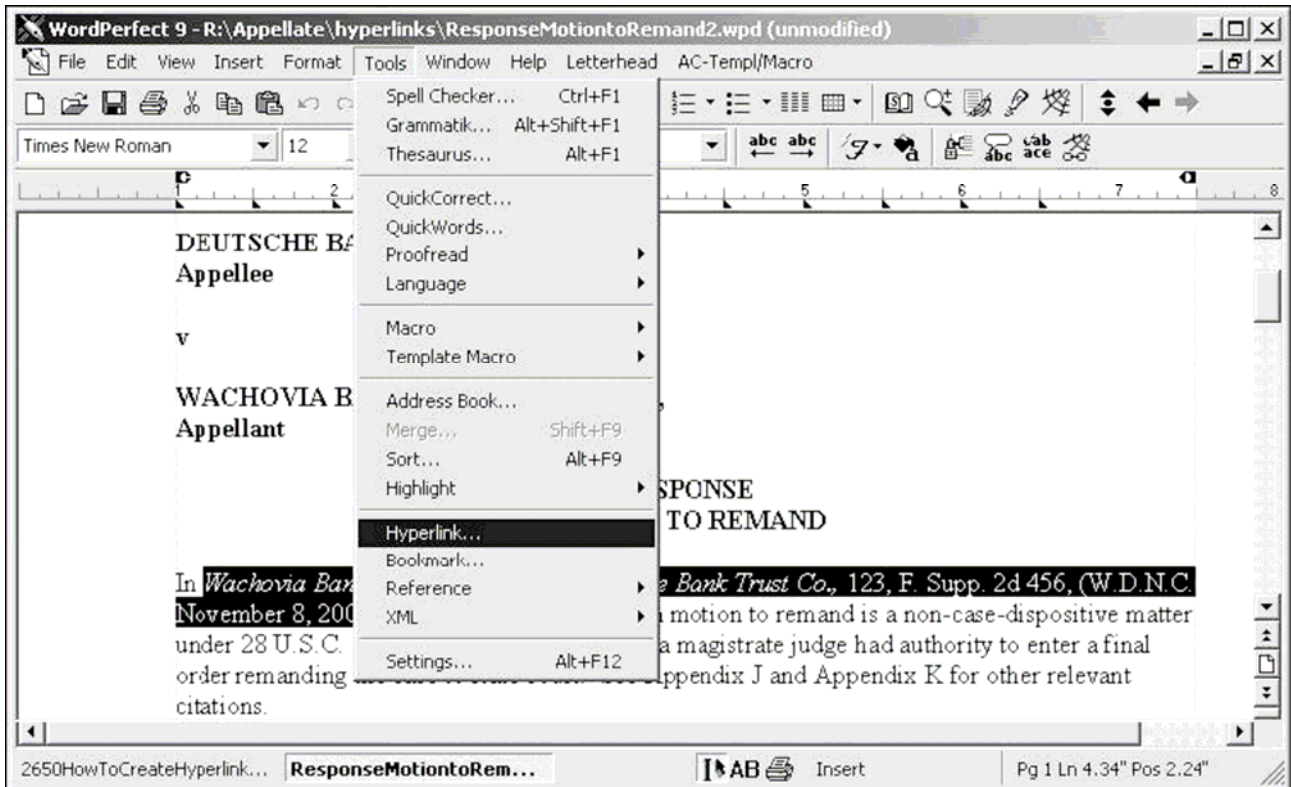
WordPerfect 9 - R:\Appellate\hyperlinks\ResponseMotiontoRemand2.wpd (unmodified)

File Edit View Insert Format Tools Window Help Letterhead AC-Templ/Macro

Times New Roman 12

Spell Checker... Ctrl+F1
Grammatik... Alt+Shift+F1
Thesaurus... Alt+F1
QuickCorrect...
QuickWords...
Proofread
Language
Macro
Template Macro
Address Book...
Merge... Shift+F9
Sort... Alt+F9
Highlight
Hyperlink...
Bookmark...
Reference
XML
Settings... Alt+F12

DEUTSCHE BA
Appellee

v

WACHOVIA B
Appellant

SPONSE
TO REMAND

In *Wachovia Ban* *e Bank Trust Co.,* 123, F. Supp. 2d 456, (W.D.N.C. November 8, 200 motion to remand is a non-case-dispositive matter under 28 U.S.C. a magistrate judge had authority to enter a final order remanding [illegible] ppendix J and Appendix K for other relevant citations.

2650HowToCreateHyperlink... ResponseMotiontoRem... AB Insert Pg 1 Ln 4.34" Pos 2.24"